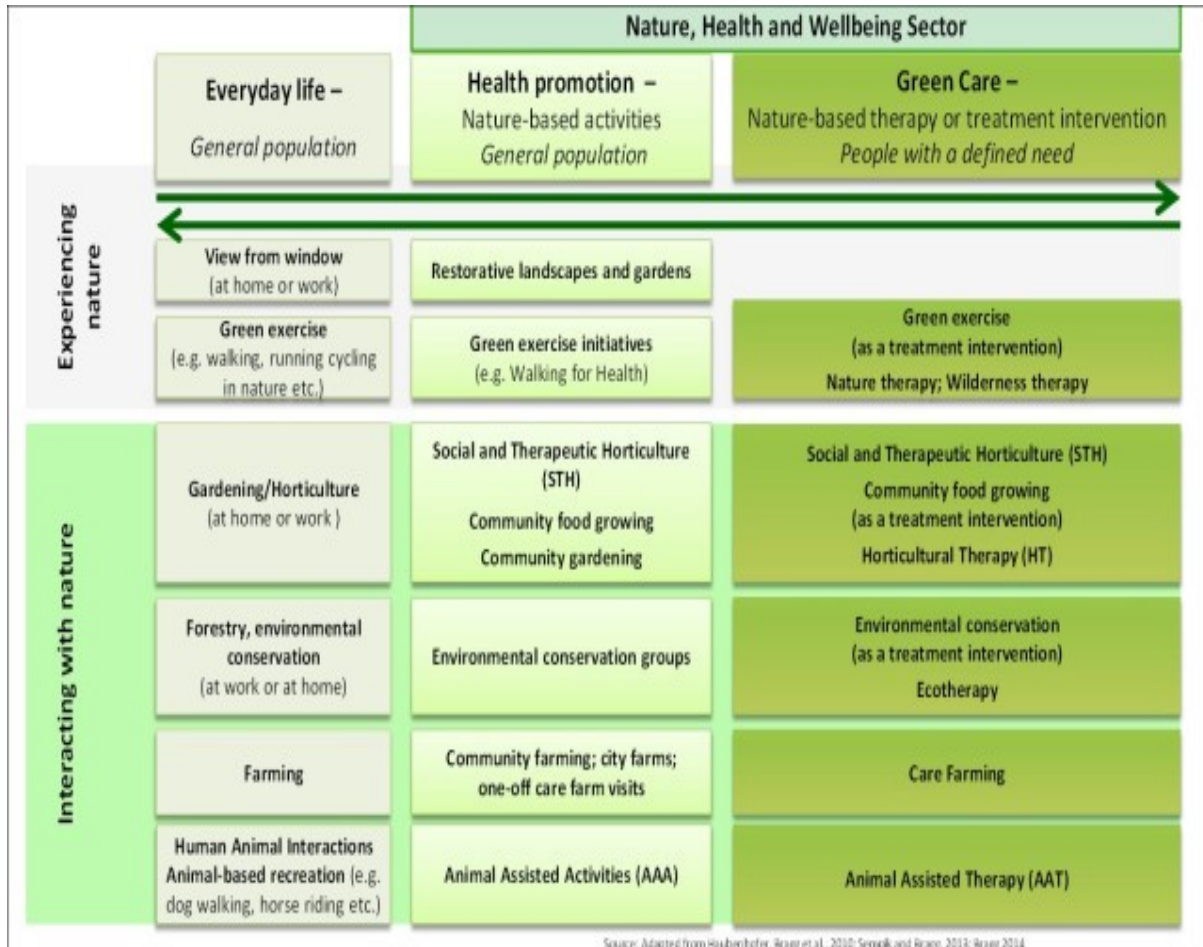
Nature, Health and Wellbeing Sector

| | Everyday life – *General population* | Health promotion – Nature-based activities *General population* | Green Care – Nature-based therapy or treatment intervention *People with a defined need* |
|---|---|---|---|
| Experiencing nature | View from window (at home or work) | Restorative landscapes and gardens | |
| | Green exercise (e.g. walking, running cycling in nature etc.) | Green exercise initiatives (e.g. Walking for Health) | Green exercise (as a treatment intervention) Nature therapy; Wilderness therapy |
| Interacting with nature | Gardening/Horticulture (at home or work ) | Social and Therapeutic Horticulture (STH) Community food growing Community gardening | Social and Therapeutic Horticulture (STH) Community food growing (as a treatment intervention) Horticultural Therapy (HT) |
| | Forestry, environmental conservation (at work or at home) | Environmental conservation groups | Environmental conservation (as a treatment intervention) Ecotherapy |
| | Farming | Community farming; city farms; one-off care farm visits | Care Farming |
| | Human Animal Interactions Animal-based recreation (e.g. dog walking, horse riding etc.) | Animal Assisted Activities (AAA) | Animal Assisted Therapy (AAT) |

Source: Adapted from Haubenhofer, Bragg et al. 2010; Sempik and Bragg, 2013; Bragg 2014